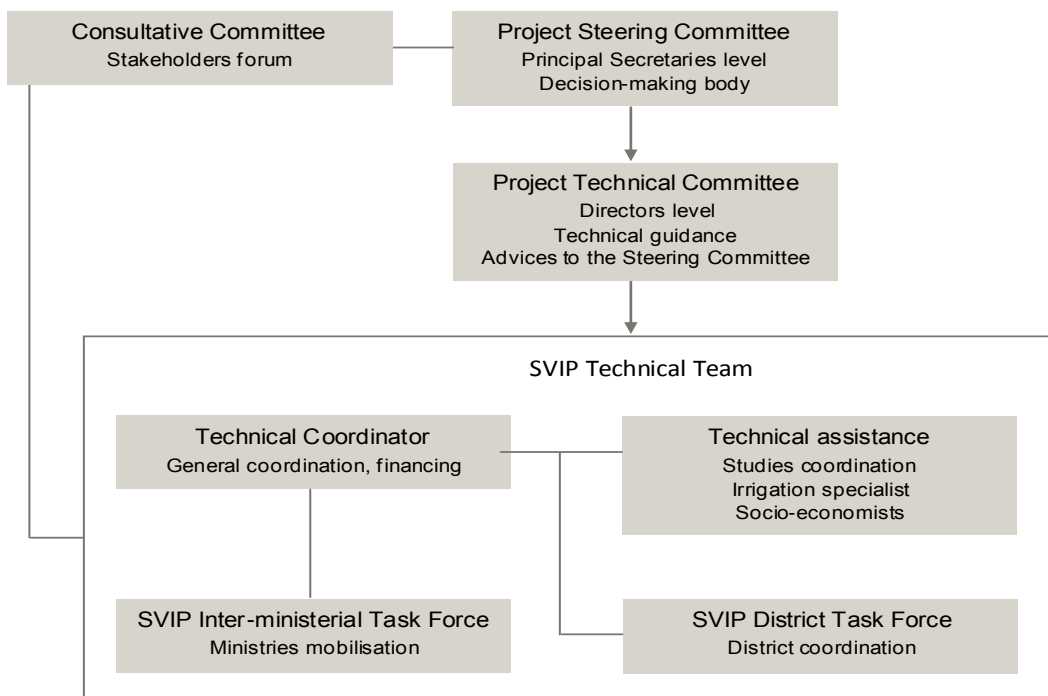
Consultative Committee
Stakeholders forum

Project Steering Committee
Principal Secretaries level
Decision-making body

Project Technical Committee
Directors level
Technical guidance
Advices to the Steering Committee

SVIP Technical Team

Technical Coordinator
General coordination, financing

Technical assistance
Studies coordination
Irrigation specialist
Socio-economists

SVIP Inter-ministerial Task Force
Ministries mobilisation

SVIP District Task Force
District coordination